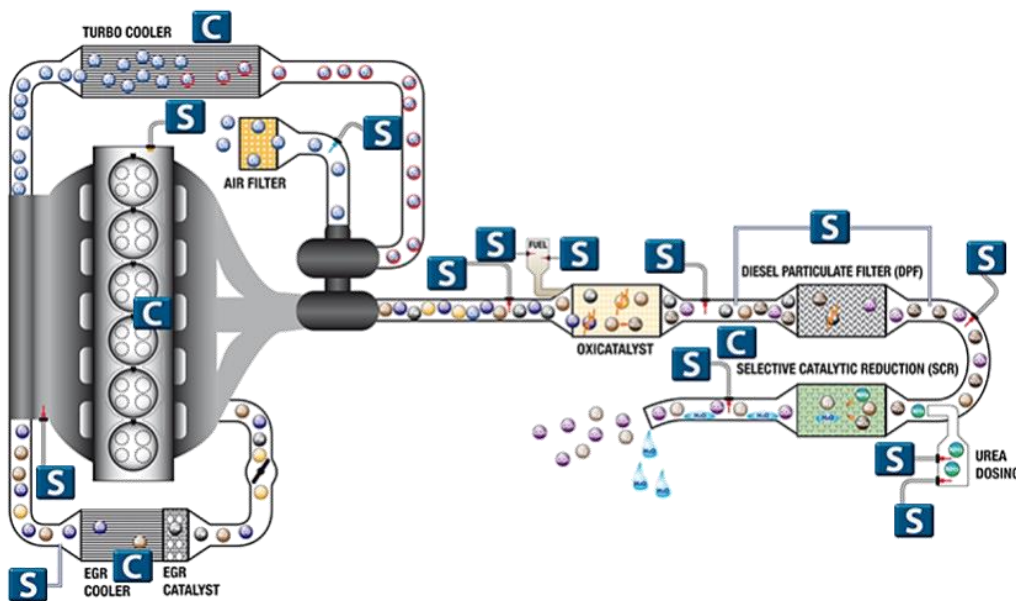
TURBO COOLER C

S

S

AIR FILTER

S

FUEL

S

S

S

S

C

DIESEL PARTICULATE FILTER (DPF)

OXICATALYST

C

S

SELECTIVE CATALYTIC REDUCTION (SCR)

S

UREA DOSING

S

S

S

EGR COOLER

C

EGR CATALYST

S